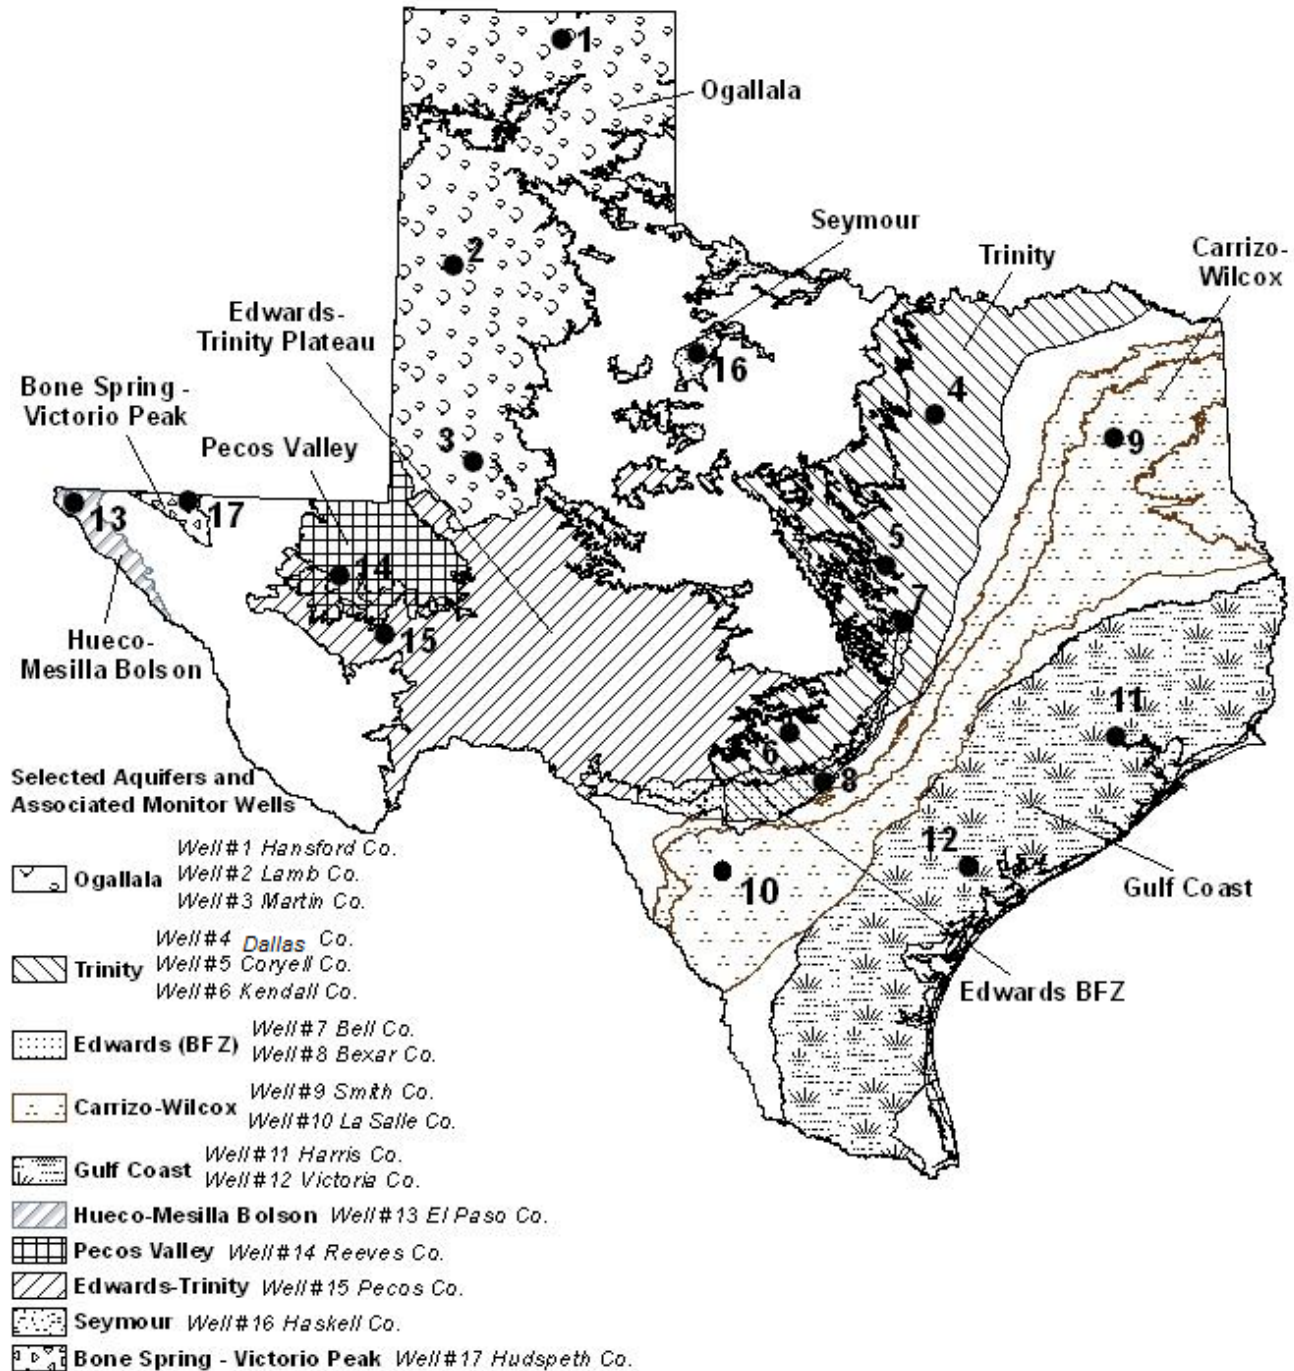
1
Ogallala
Seymour
Trinity
Carrizo-Wilcox
2
Edwards-Trinity Plateau
16
Bone Spring - Victorio Peak
4
9
Pecos Valley
3
13
17
5
14
7
15
Hueco-Mesilla Bolson
11
6
8
Selected Aquifers and Associated Monitor Wells
12
10
Gulf Coast
Edwards BFZ

Ogallala Well#1 Hansford Co. Well#2 Lamb Co. Well#3 Martin Co.
Trinity Well#4 Dallas Co. Well#5 Coryell Co. Well#6 Kendall Co.
Edwards (BFZ) Well#7 Bell Co. Well#8 Bexar Co.
Carrizo-Wilcox Well#9 Smith Co. Well#10 La Salle Co.
Gulf Coast Well#11 Harris Co. Well#12 Victoria Co.
Hueco-Mesilla Bolson Well#13 El Paso Co.
Pecos Valley Well#14 Reeves Co.
Edwards-Trinity Well#15 Pecos Co.
Seymour Well#16 Haskell Co.
Bone Spring - Victorio Peak Well#17 Hudspeth Co.